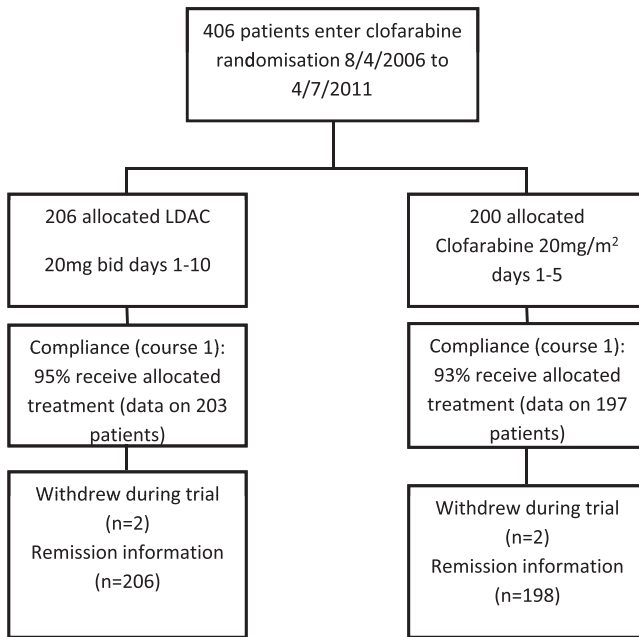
406 patients enter clofarabine randomisation 8/4/2006 to 4/7/2011

206 allocated LDAC

20mg bid days 1-10

Compliance (course 1): 95% receive allocated treatment (data on 203 patients)

Withdrew during trial (n=2)
Remission information (n=206)

200 allocated Clofarabine 20mg/m$^2$ days 1-5

Compliance (course 1): 93% receive allocated treatment (data on 197 patients)

Withdrew during trial (n=2)
Remission information (n=198)